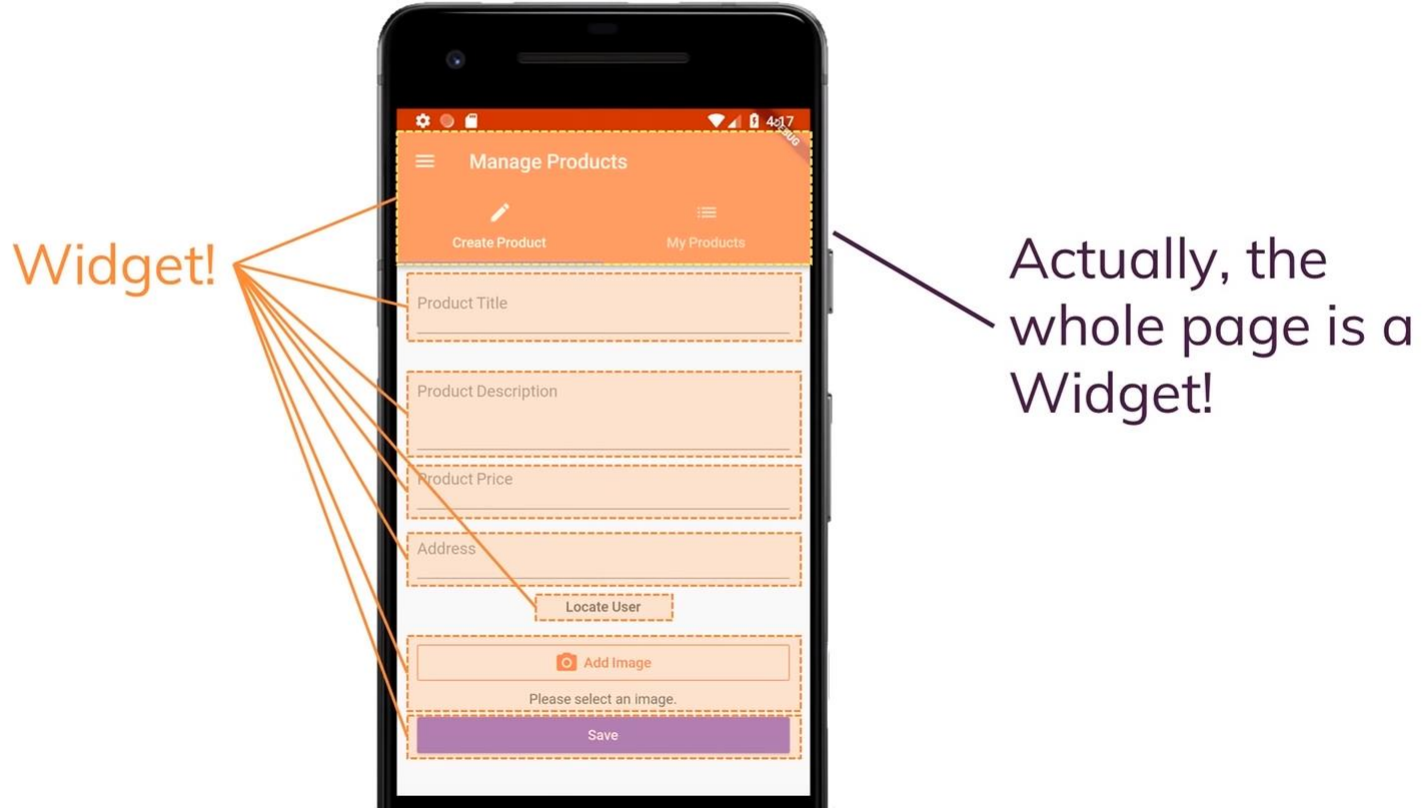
Widget!

4:17

DEBUG

Manage Products

Create Product

My Products

Product Title

Product Description

Product Price

Address

Locate User

Add Image

Please select an image.

Save

Actually, the whole page is a Widget!